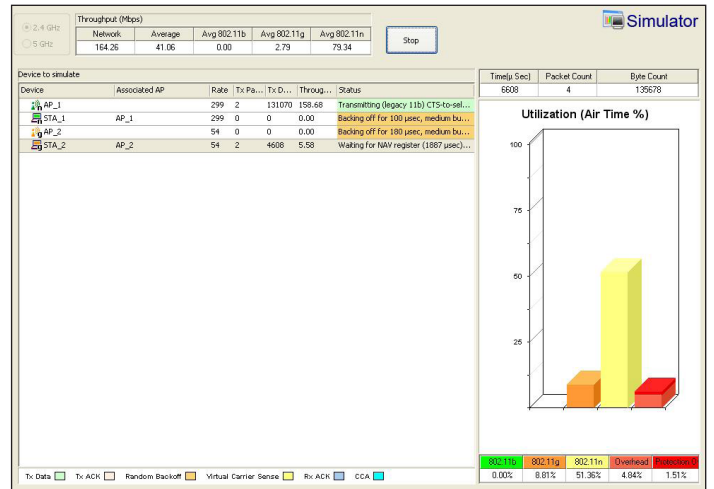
2.4 GHz
5 GHz

Throughput (Mbps)

| Network | Average | Avg 802.11b | Avg 802.11g | Avg 802.11n |
|---|---|---|---|---|
| 164.26 | 41.06 | 0.00 | 2.79 | 79.34 |

Stop

Simulator

Device to simulate

| Device | Associated AP | Rate | Tx Pa... | Tx D... | Throug... | Status |
|---|---|---|---|---|---|---|
| AP_1 | | 299 | 2 | 131070 | 158.68 | Transmitting (legacy 11b) CTS-to-sel... |
| STA_1 | AP_1 | 299 | 0 | 0 | 0.00 | Backing off for 100 µsec, medium bu... |
| AP_2 | | 54 | 0 | 0 | 0.00 | Backing off for 180 µsec, medium bu... |
| STA_2 | AP_2 | 54 | 2 | 4608 | 5.58 | Waiting for NAV register (1887 µsec)... |

| Time(µ Sec) | Packet Count | Byte Count |
|---|---|---|
| 6608 | 4 | 135678 |

Utilization (Air Time %)

100
75
50
25

| 802.11b | 802.11g | 802.11n | Overhead | Protection O |
|---|---|---|---|---|
| 0.00% | 8.81% | 51.36% | 4.84% | 1.51% |

Tx Data   Tx ACK   Random Backoff   Virtual Carrier Sense   Rx ACK   CCA